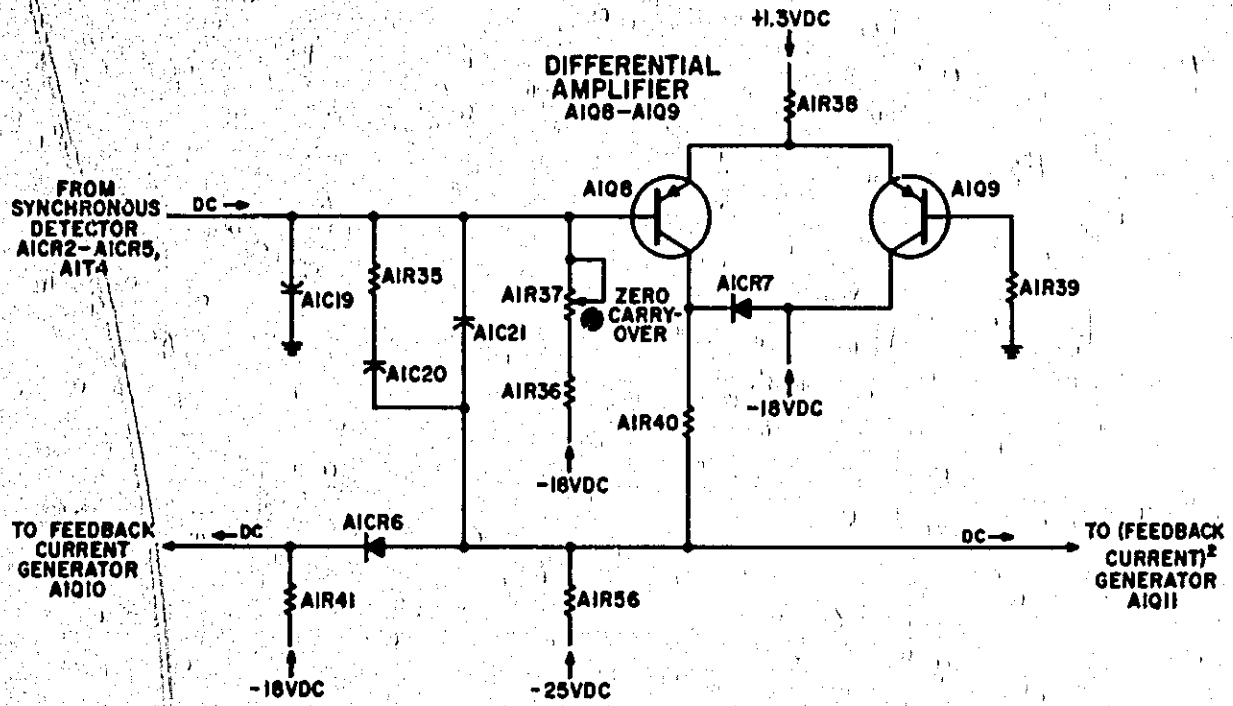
+1.3VDC

DIFFERENTIAL AMPLIFIER A1Q8–A1Q9

A1R38

FROM SYNCHRONOUS DETECTOR A1CR2–A1CR5, A1T4

DC →

A1Q8

A1Q9

A1R35

A1C19

A1R37

ZERO CARRY-OVER

A1CR7

A1R39

A1C21

A1C20

A1R36

-18VDC

A1R40

-16VDC

TO FEEDBACK CURRENT GENERATOR A1Q10

← DC

A1CR6

DC →

TO (FEEDBACK CURRENT)$^2$ GENERATOR A1Q11

A1R41

A1R56

-16VDC

-25VDC